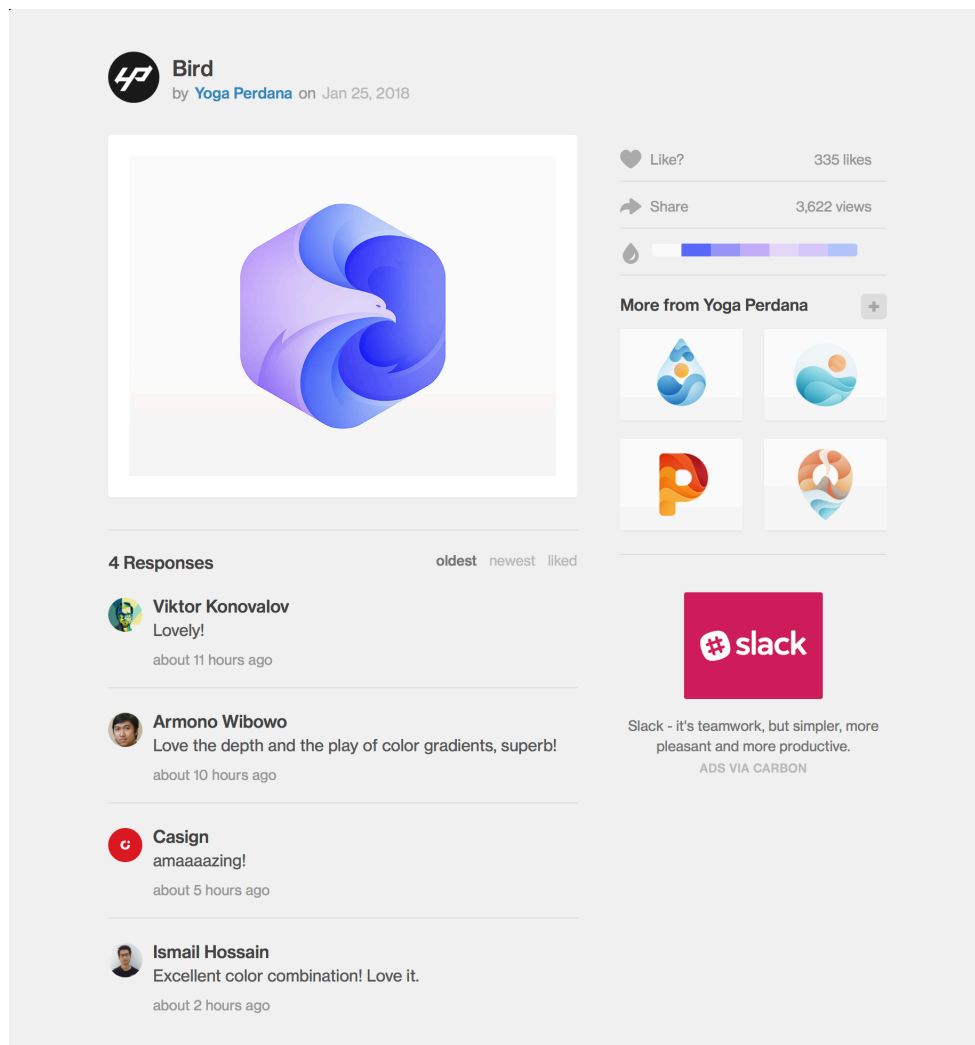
Bird
by Yoga Perdana on Jan 25, 2018

Like? 335 likes

Share 3,622 views

More from Yoga Perdana

+

4 Responses

oldest newest liked

Viktor Konovalov
Lovely!
about 11 hours ago

Armono Wibowo
Love the depth and the play of color gradients, superb!
about 10 hours ago

Casign
amaaaazing!
about 5 hours ago

Ismail Hossain
Excellent color combination! Love it.
about 2 hours ago

slack

Slack - it's teamwork, but simpler, more pleasant and more productive.

ADS VIA CARBON